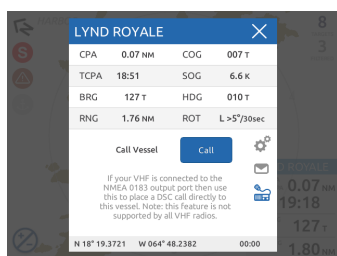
LYND ROYALE

| CPA | 0.07 NM | COG | 007 T |
|---|---|---|---|
| TCPA | 18:51 | SOG | 6.6 K |
| BRG | 127 T | HDG | 010 T |
| RNG | 1.76 NM | ROT | L >5°/30sec |

Call Vessel

Call

If your VHF is connected to the NMEA 0183 output port then use this to place a DSC call directly to this vessel. Note: this feature is not supported by all VHF radios.

N 18° 19.3721 W 064° 48.2382 00:00

8

3

ROYALE

0.07 NM

19:18

127 T

1.80 NM